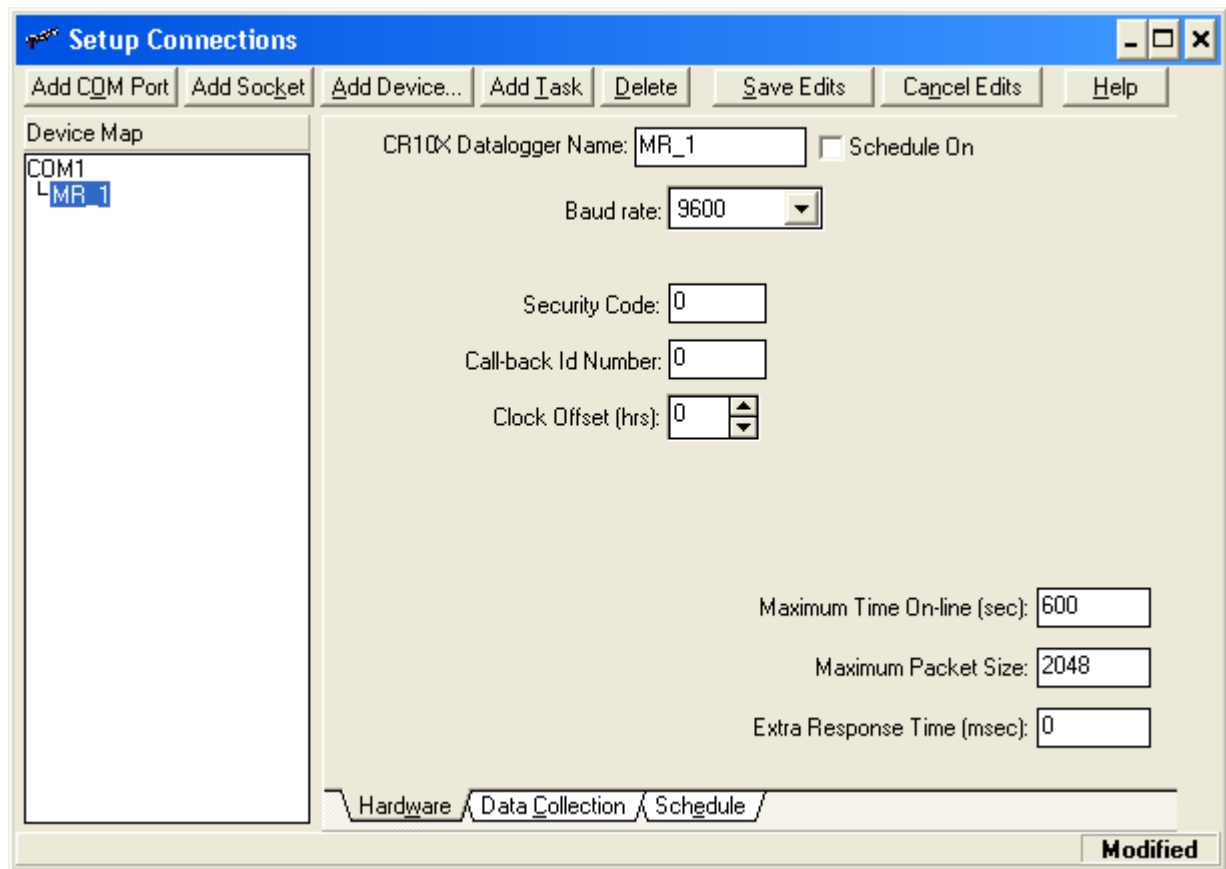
Setup Connections

Add COM Port | Add Socket | Add Device... | Add Task | Delete | Save Edits | Cancel Edits | Help

Device Map

COM1
MR_1

CR10X Datalogger Name: MR_1
Schedule On

Baud rate: 9600

Security Code: 0

Call-back Id Number: 0

Clock Offset (hrs): 0

Maximum Time On-line (sec): 600

Maximum Packet Size: 2048

Extra Response Time (msec): 0

Hardware | Data Collection | Schedule

Modified